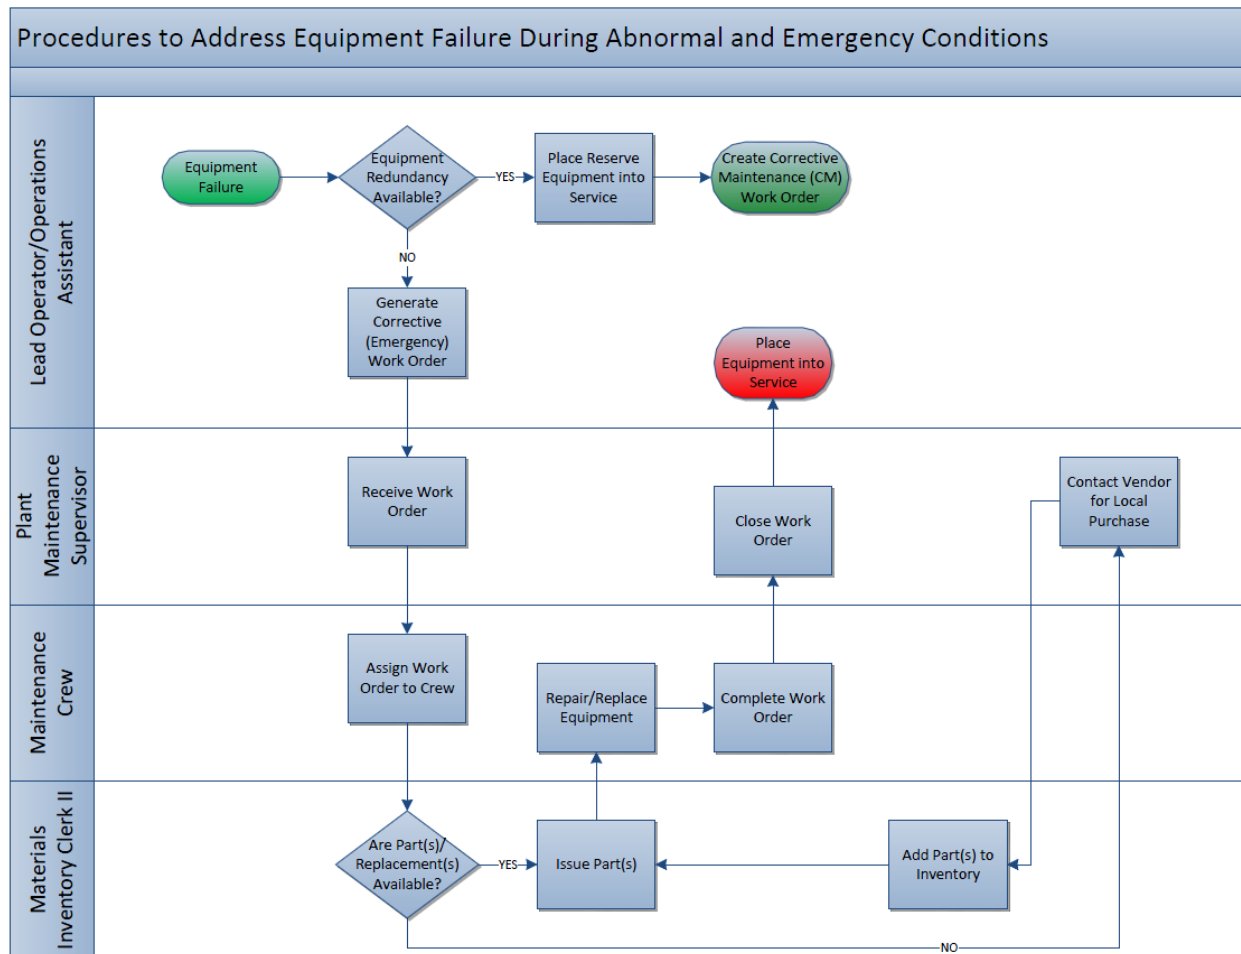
Procedures to Address Equipment Failure During Abnormal and Emergency Conditions

Lead Operator/Operations Assistant

Equipment Failure

Equipment Redundancy Available?

YES

Place Reserve Equipment into Service

Create Corrective Maintenance (CM) Work Order

NO

Generate Corrective (Emergency) Work Order

Place Equipment into Service

Plant Maintenance Supervisor

Receive Work Order

Close Work Order

Contact Vendor for Local Purchase

Maintenance Crew

Assign Work Order to Crew

Repair/Replace Equipment

Complete Work Order

Materials Inventory Clerk II

Are Part(s)/ Replacement(s) Available?

YES

Issue Part(s)

Add Part(s) to Inventory

NO